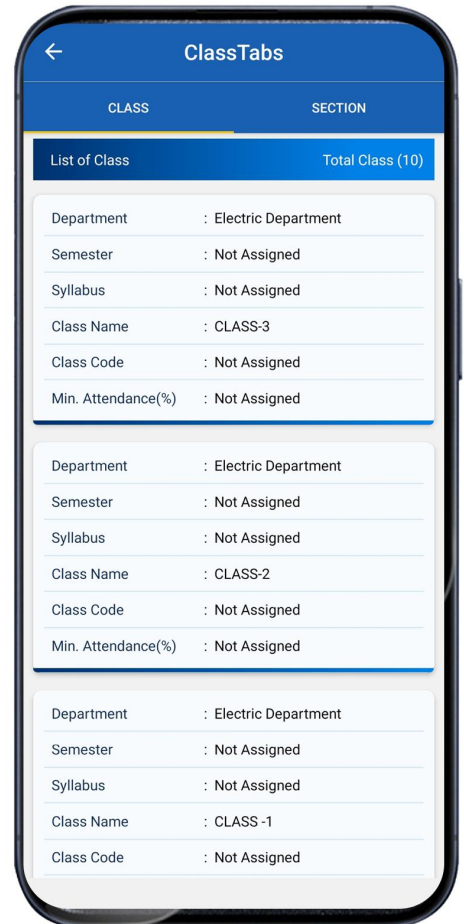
ClassTabs

CLASS

SECTION

List of Class

Total Class (10)

| Department | : Electric Department |
|---|---|
| Semester | : Not Assigned |
| Syllabus | : Not Assigned |
| Class Name | : CLASS-3 |
| Class Code | : Not Assigned |
| Min. Attendance(%) | : Not Assigned |

| Department | : Electric Department |
|---|---|
| Semester | : Not Assigned |
| Syllabus | : Not Assigned |
| Class Name | : CLASS-2 |
| Class Code | : Not Assigned |
| Min. Attendance(%) | : Not Assigned |

| Department | : Electric Department |
|---|---|
| Semester | : Not Assigned |
| Syllabus | : Not Assigned |
| Class Name | : CLASS -1 |
| Class Code | : Not Assigned |